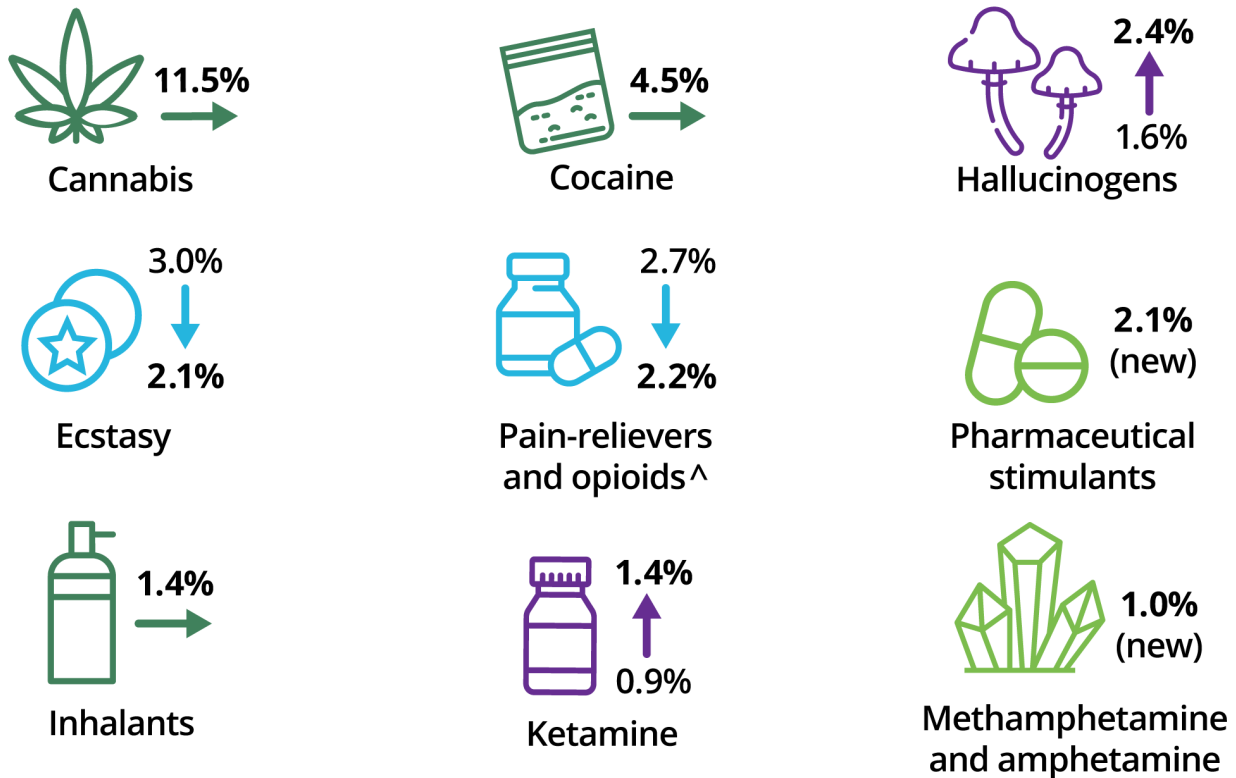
11.5%
Cannabis

4.5%
Cocaine

2.4%
1.6%
Hallucinogens

3.0%
2.1%
Ecstasy

2.7%
2.2%
Pain-relievers and opioids^

2.1%
(new)
Pharmaceutical stimulants

1.4%
Inhalants

1.4%
0.9%
Ketamine

1.0%
(new)
Methamphetamine and amphetamine